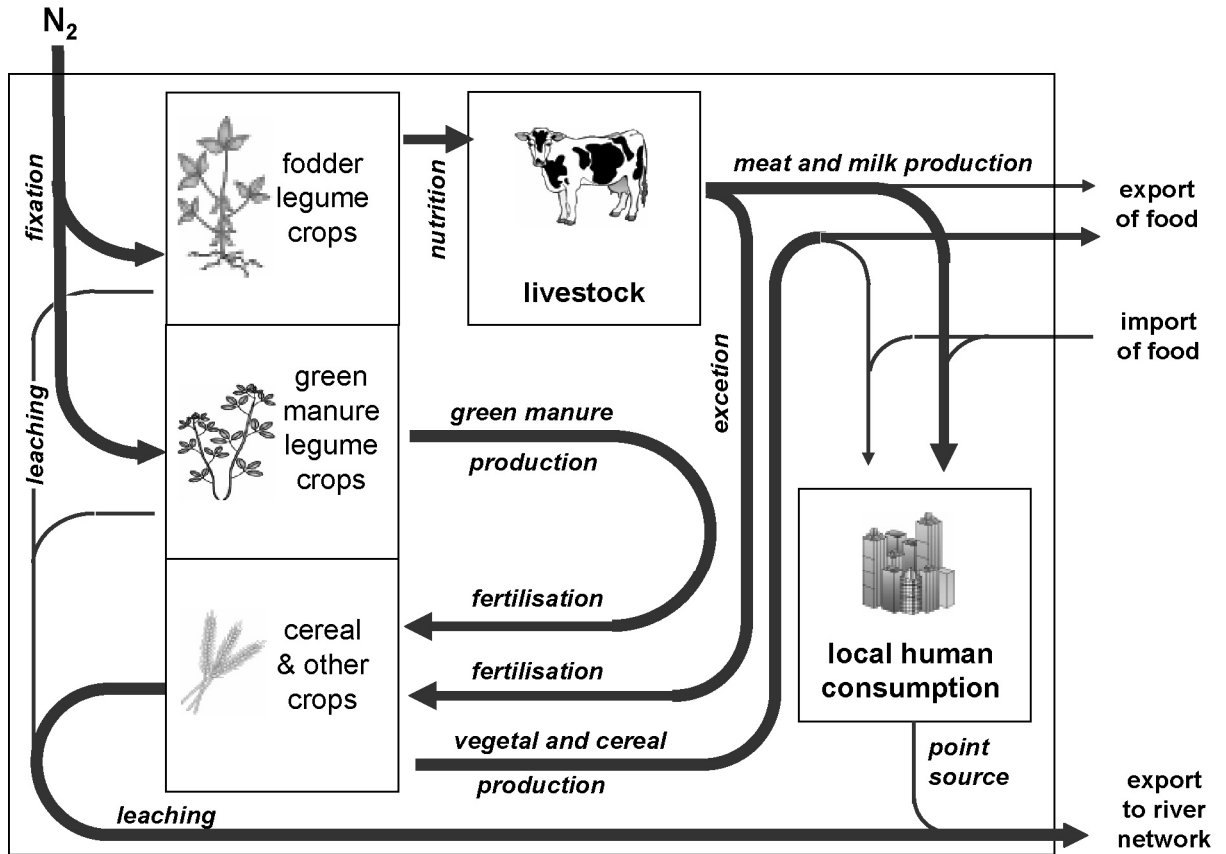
$N_2$

fixation

fodder legume crops

nutrition

livestock

meat and milk production

export of food

import of food

leaching

green manure legume crops

green manure

production

exception

fertilisation

cereal & other crops

fertilisation

local human consumption

vegetal and cereal

production

point source

leaching

export to river network